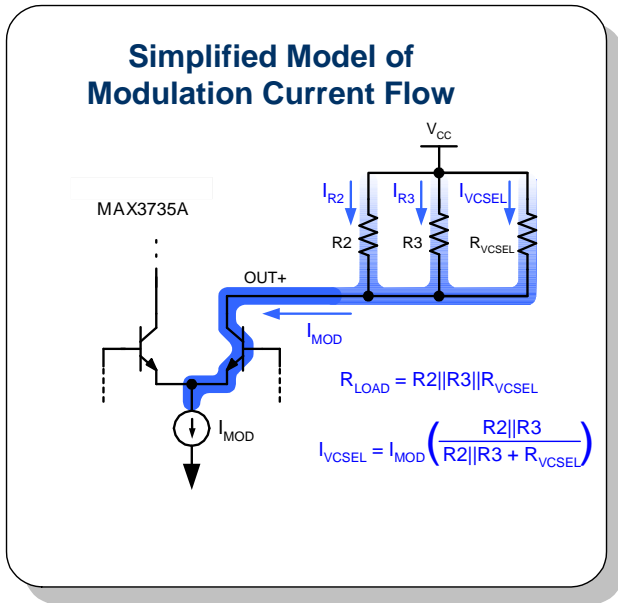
Simplified Model of Modulation Current Flow

MAX3735A

$V_{CC}$

$I_{R2}$
$I_{R3}$
$I_{VCSEL}$

R2
R3
$R_{VCSEL}$

OUT+

$I_{MOD}$

$I_{MOD}$

$R_{LOAD} = R2||R3||R_{VCSEL}$

$I_{VCSEL} = I_{MOD}\left(\frac{R2||R3}{R2||R3 + R_{VCSEL}}\right)$